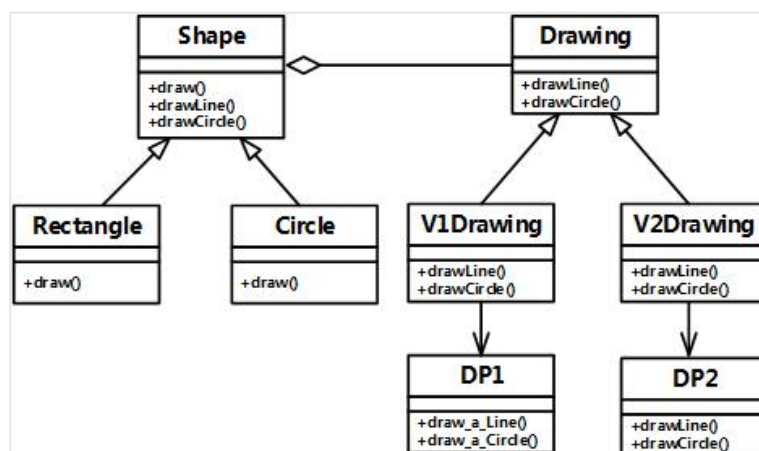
Shape

+draw()
+drawLine()
+drawCircle()

Drawing

+drawLine()
+drawCircle()

Rectangle

+draw()

Circle

+draw()

V1Drawing

+drawLine()
+drawCircle()

V2Drawing

+drawLine()
+drawCircle()

DP1

+draw_a_Line()
+draw_a_Circle()

DP2

+drawLine()
+drawCircle()